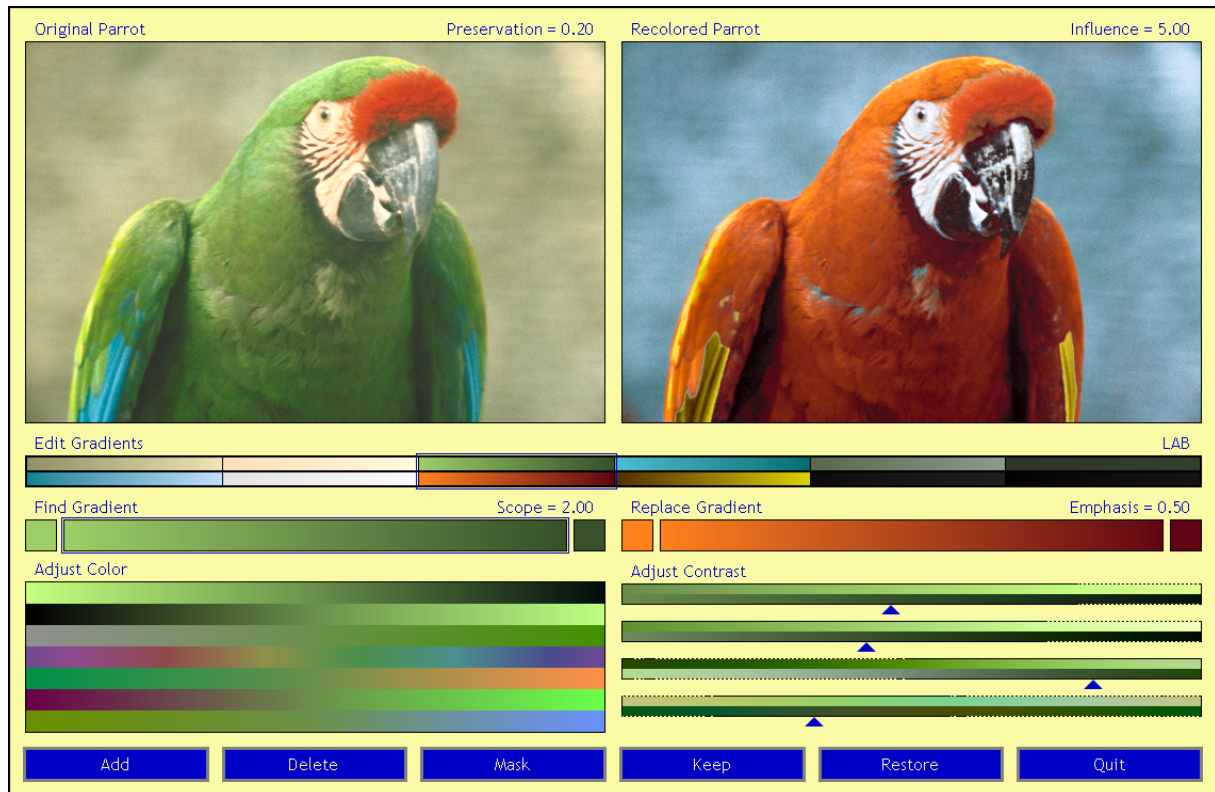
Original Parrot

Preservation = 0.20

Recolored Parrot

Influence = 5.00

Edit Gradients

LAB

Find Gradient

Scope = 2.00

Replace Gradient

Emphasis = 0.50

Adjust Color

Adjust Contrast

Add

Delete

Mask

Keep

Restore

Quit